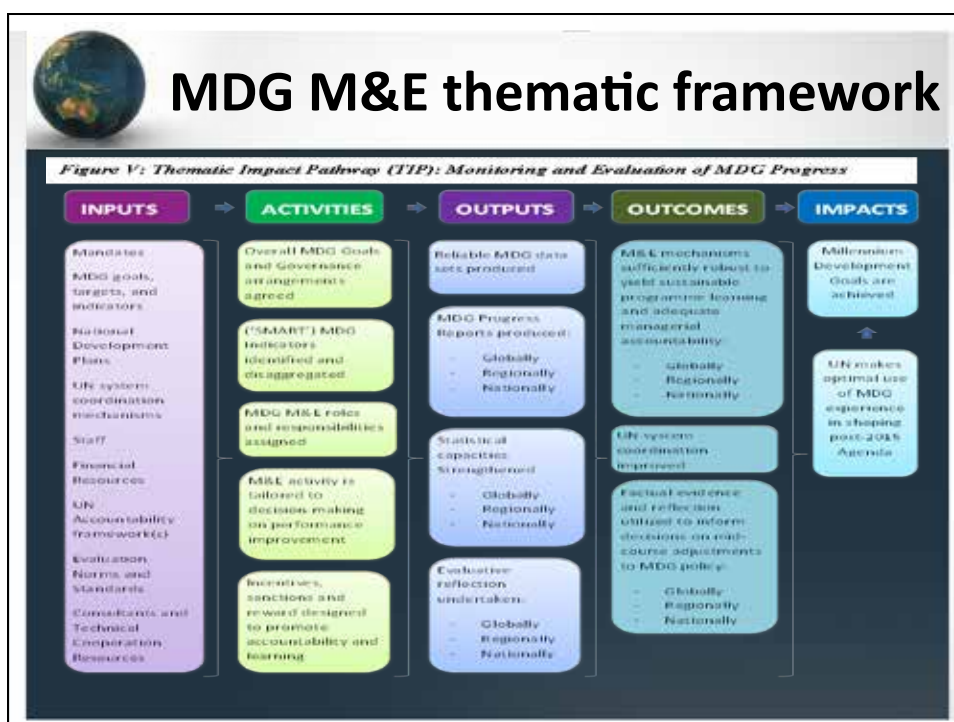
MDG M&E thematic framework

Figure V: Thematic Impact Pathway (TIP): Monitoring and Evaluation of MDG Progress

INPUTS

ACTIVITIES

OUTPUTS

OUTCOMES

IMPACTS

Mandates

MDG goals, targets, and indicators

National Development Plans

UN system coordination mechanisms

Staff

Financial Resources

UN Accountability framework(s)

Evaluation Norms and Standards

Consultants and Technical Cooperation Resources

Overall MDG Goals and Governance arrangements agreed

('SMART') MDG indicators identified and disaggregated

MDG M&E roles and responsibilities assigned

M&E activity is tailored to decision making on performance improvement

Incentives, sanctions and reward designed to promote accountability and learning

Reliable MDG data sets produced

MDG Progress Reports produced:
- Globally
- Regionally
- Nationally

Statistical capacities Strengthened
- Globally
- Regionally
- Nationally

Evaluative reflection undertaken:
- Globally
- Regionally
- Nationally

M&E mechanisms sufficiently robust to yield sustainable programme learning and adequate managerial accountability:
- Globally
- Regionally
- Nationally

UN system coordination improved

Factual evidence and reflection utilized to inform decisions on mid-course adjustments to MDG policy:
- Globally
- Regionally
- Nationally

Millennium Development Goals are achieved

UN makes optimal use of MDG experience in shaping post-2015 Agenda